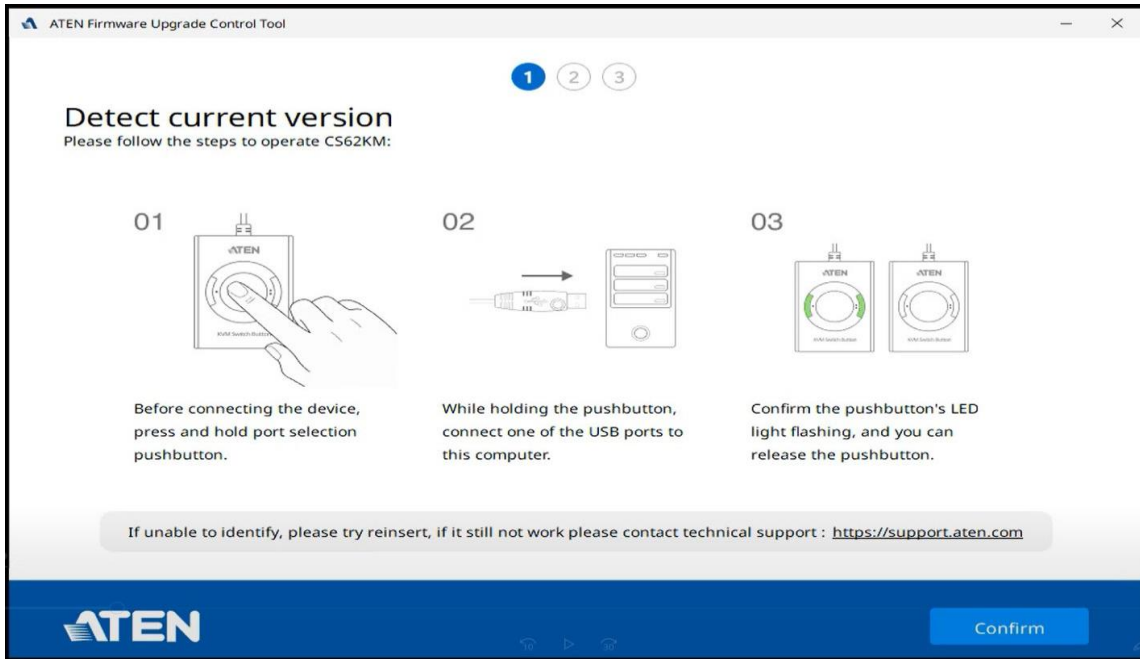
ATEN Firmware Upgrade Control Tool

1 2 3

Detect current version
Please follow the steps to operate CS62KM:

01

ATEN

KVM Switch Button

02

03

ATEN

ATEN

KVM Switch Button

KVM Switch Button

Before connecting the device, press and hold port selection pushbutton.

While holding the pushbutton, connect one of the USB ports to this computer.

Confirm the pushbutton's LED light flashing, and you can release the pushbutton.

If unable to identify, please try reinsert, if it still not work please contact technical support : https://support.aten.com

ATEN

Confirm